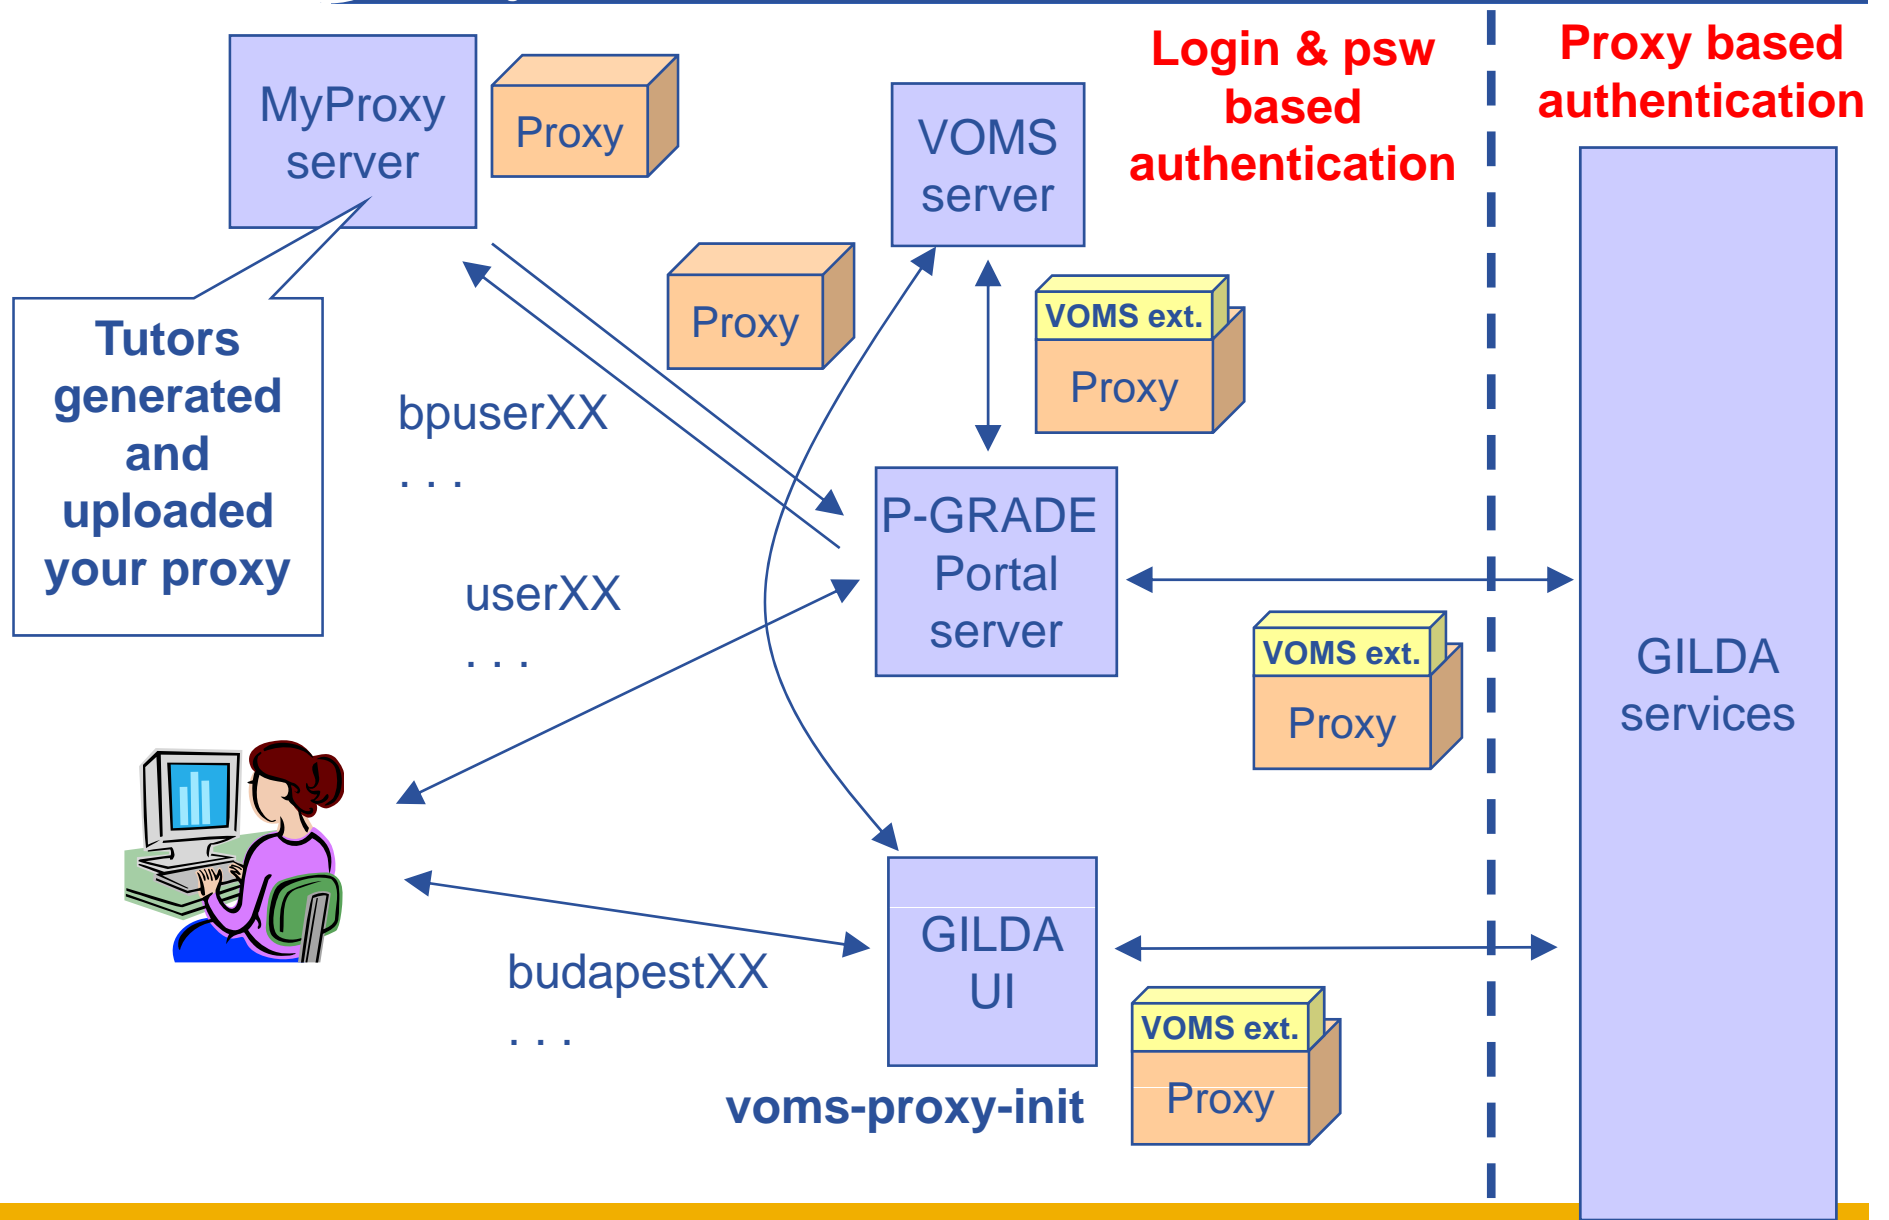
MyProxy server

Proxy

VOMS server

Login & psw based authentication

Proxy based authentication

Tutors generated and uploaded your proxy

Proxy

VOMS ext.

Proxy

bpuserXX

. . .

P-GRADE Portal server

userXX

. . .

VOMS ext.

Proxy

GILDA services

GILDA UI

budapestXX

. . .

VOMS ext.

Proxy

voms-proxy-init